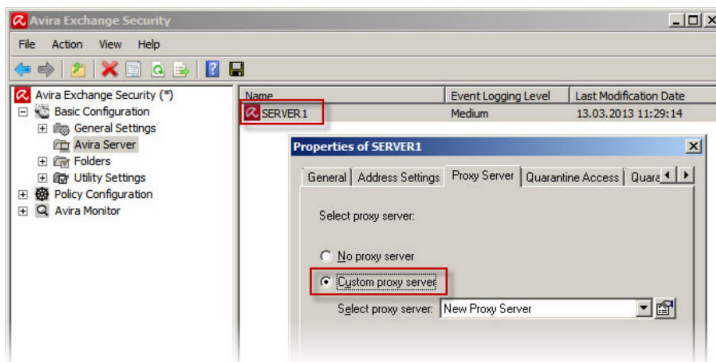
Avira Exchange Security

File Action View Help

Avira Exchange Security (*)
Basic Configuration
General Settings
Avira Server
Folders
Utility Settings
Policy Configuration
Avira Monitor

| Name | Event Logging Level | Last Modification Date |
|---|---|---|
| SERVER1 | Medium | 13.03.2013 11:29:14 |

Properties of SERVER1

General | Address Settings | Proxy Server | Quarantine Access | Quara

Select proxy server:

No proxy server

Custom proxy server

Select proxy server: New Proxy Server